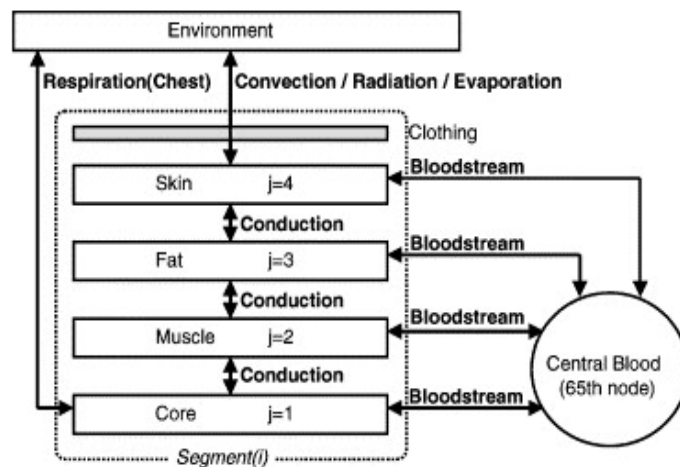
Environment

Respiration(Chest)

Convection / Radiation / Evaporation

Clothing

Skin j=4

Bloodstream

Conduction

Fat j=3

Bloodstream

Conduction

Muscle j=2

Bloodstream

Conduction

Core j=1

Bloodstream

Central Blood (65th node)

Segment(i)